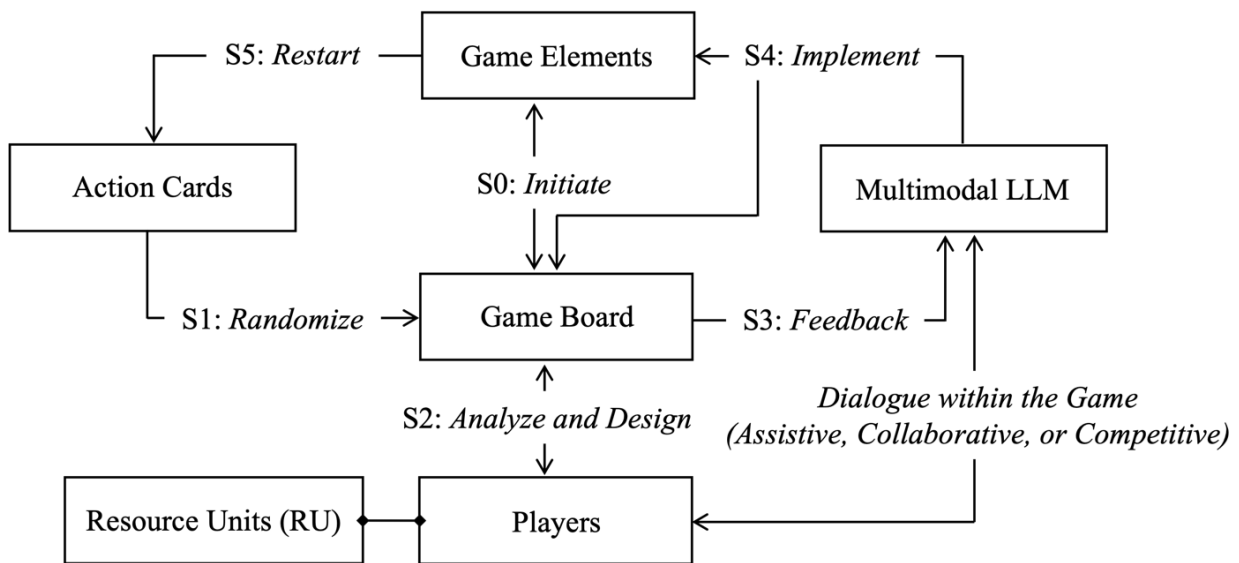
S5: *Restart*

Game Elements

S4: *Implement*

Action Cards

S0: *Initiate*

Multimodal LLM

S1: *Randomize*

Game Board

S3: *Feedback*

S2: *Analyze and Design*

*Dialogue within the Game (Assistive, Collaborative, or Competitive)*

Resource Units (RU)

Players